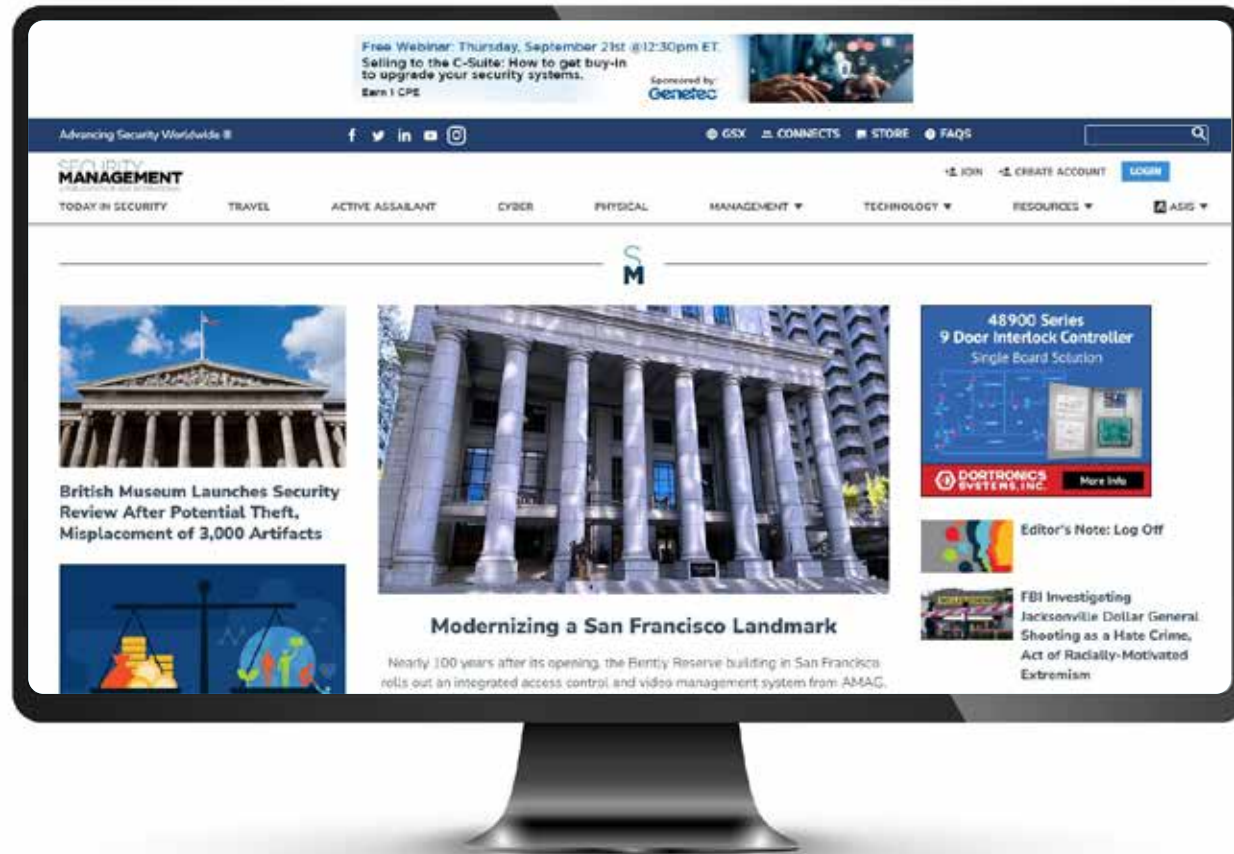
Free Webinar: Thursday, September 21st @12:30pm ET.
Selling to the C-Suite: How to get buy-in to upgrade your security systems.
Earn 1 CPE
Sponsored by: Genetec

Advancing Security Worldwide ®

GSX CONNECTS STORE FAQS

SECURITY MANAGEMENT

JOIN CREATE ACCOUNT LOGIN

TODAY IN SECURITY TRAVEL ACTIVE ASSAILANT CYBER PHYSICAL MANAGEMENT ▼ TECHNOLOGY ▼ RESOURCES ▼ ASIS ▼

SM

British Museum Launches Security Review After Potential Theft, Misplacement of 3,000 Artifacts

Modernizing a San Francisco Landmark

Nearly 100 years after its opening, the Bently Reserve building in San Francisco rolls out an integrated access control and video management system from AMAG.

48900 Series
9 Door Interlock Controller
Single Board Solution
DORTRONICS SYSTEMS, INC.
More Info

Editor's Note: Log Off

FBI Investigating Jacksonville Dollar General Shooting as a Hate Crime, Act of Racially-Motivated Extremism